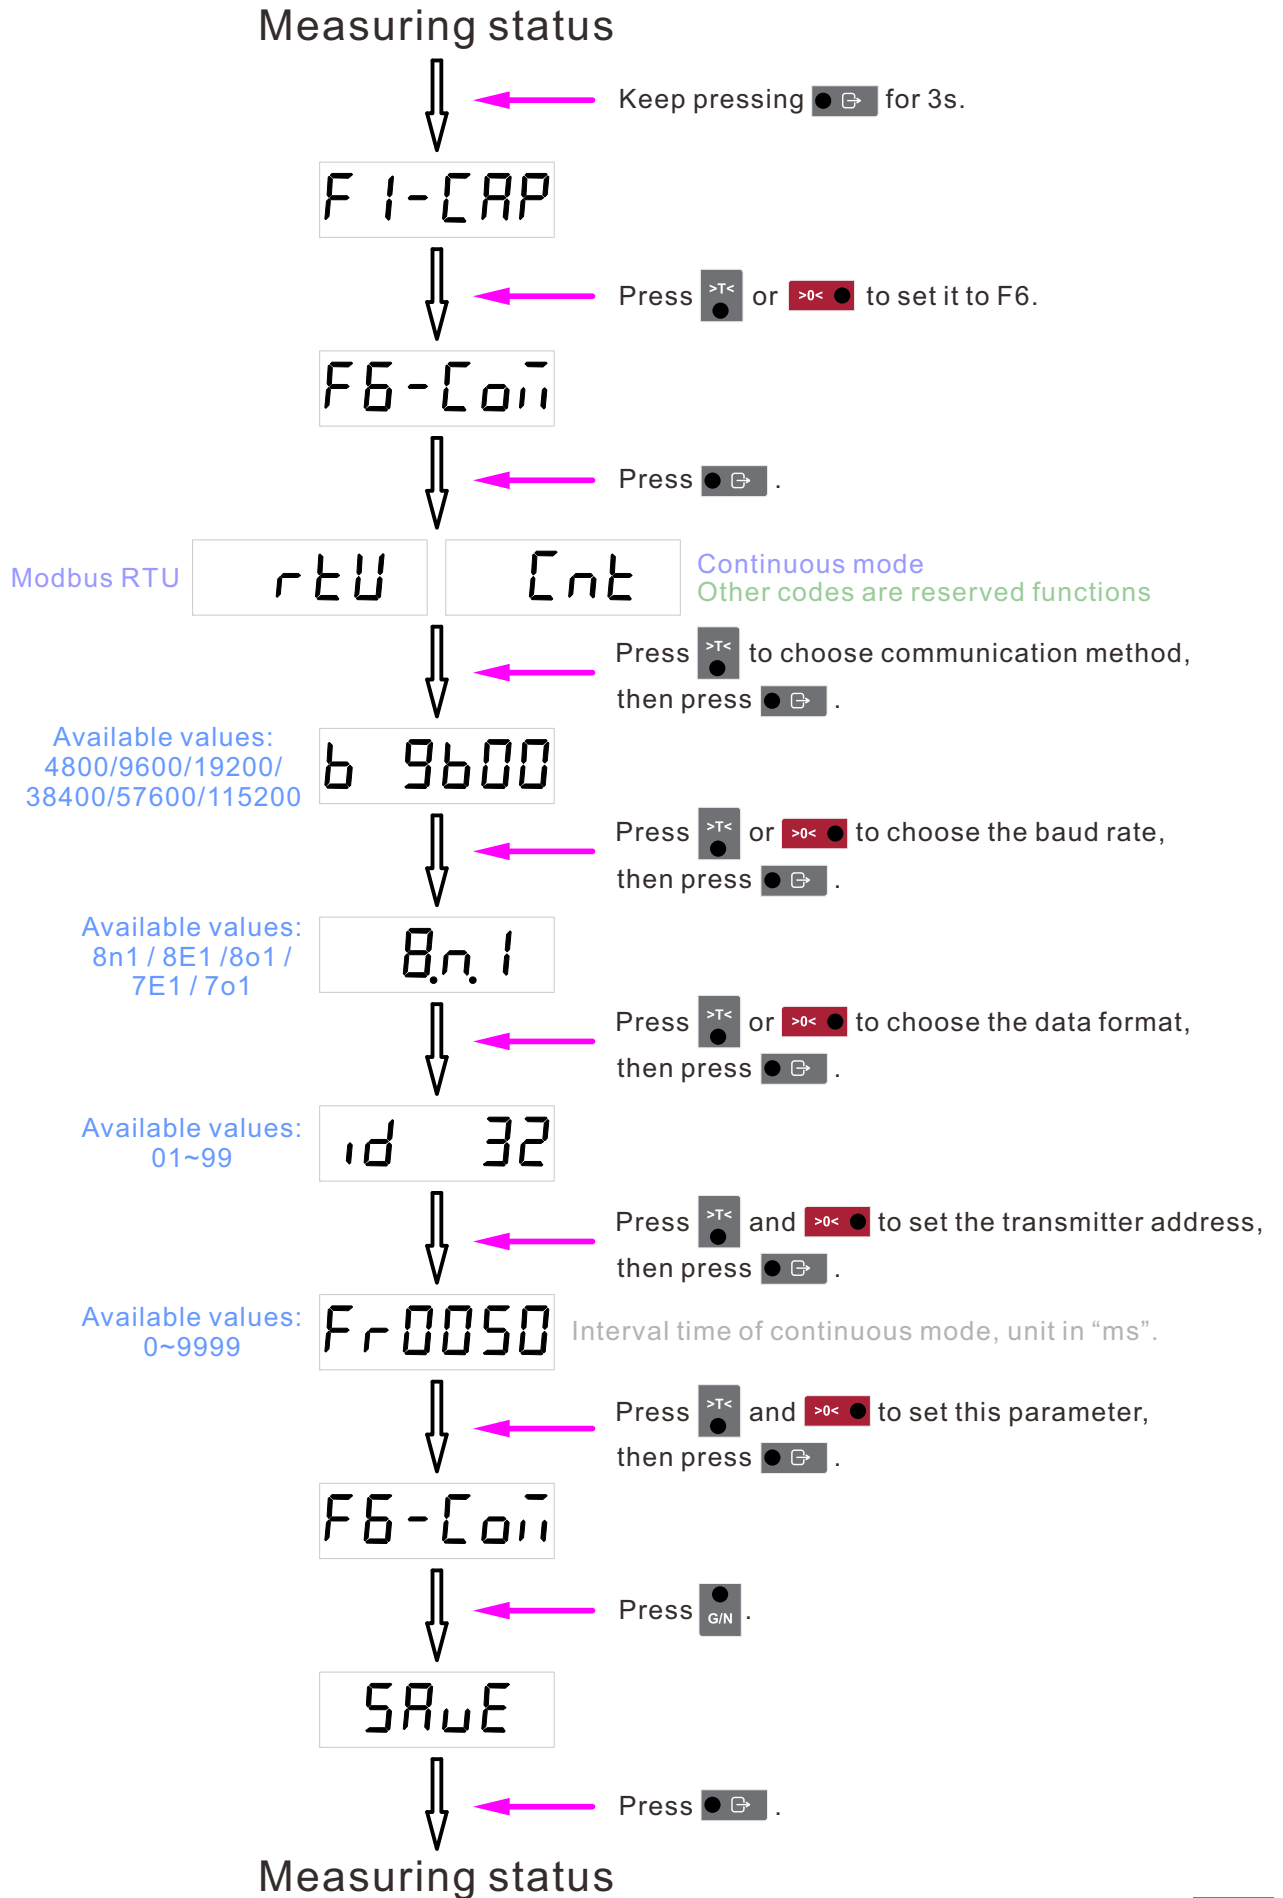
Measuring status

Keep pressing for 3s.

F 1-CAP

Press >T< or >0< to set it to F6.

F6-Com

Press .

Modbus RTU rtU Cnt Continuous mode
Other codes are reserved functions

Press >T< to choose communication method, then press .

Available values: 4800/9600/19200/ 38400/57600/115200

b 9600

Press >T< or >0< to choose the baud rate, then press .

Available values: 8n1 / 8E1 /8o1 / 7E1 / 7o1

8.n.1

Press >T< or >0< to choose the data format, then press .

Available values: 01~99

id 32

Press >T< and >0< to set the transmitter address, then press .

Available values: 0~9999

Fr0050 Interval time of continuous mode, unit in “ms”.

Press >T< and >0< to set this parameter, then press .

F6-Com

Press G/N.

SAvE

Press .

Measuring status